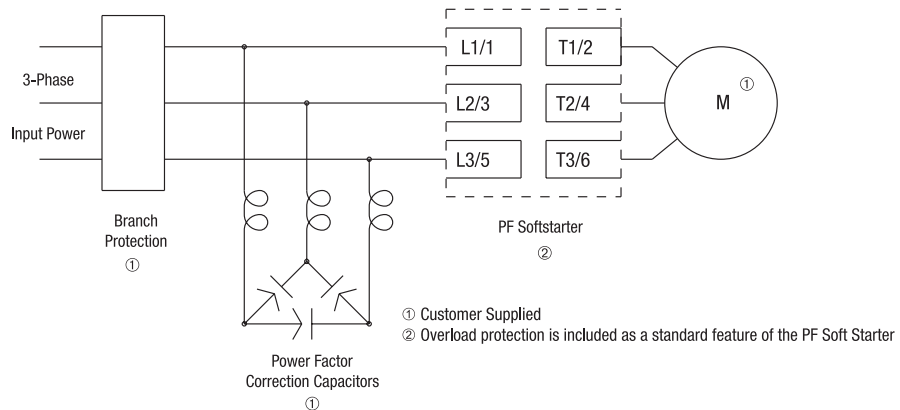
3-Phase

Input Power

Branch Protection
①

L1/1
L2/3
L3/5

T1/2
T2/4
T3/6

M ①

PF Softstarter
②

Power Factor Correction Capacitors
①

① Customer Supplied
② Overload protection is included as a standard feature of the PF Soft Starter